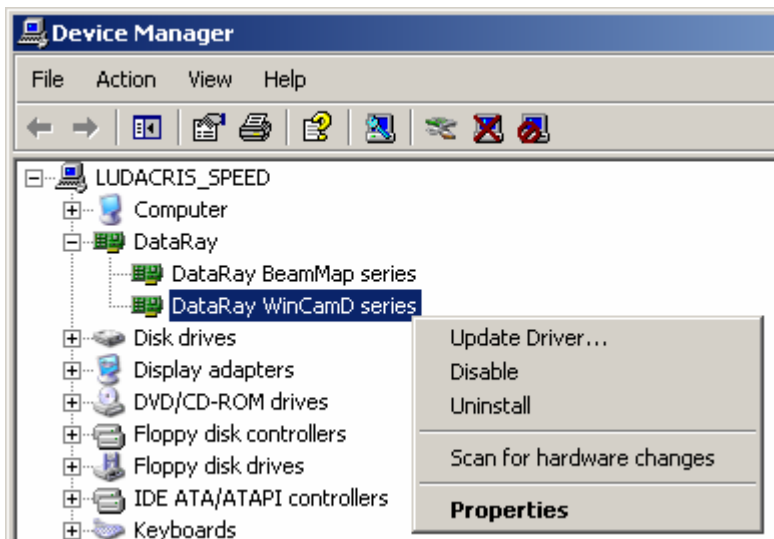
Device Manager

File Action View Help

LUDACRIS_SPEED
Computer
DataRay
DataRay BeamMap series
DataRay WinCamD series
Disk drives
Display adapters
DVD/CD-ROM drives
Floppy disk controllers
Floppy disk drives
IDE ATA/ATAPI controllers
Keyboards

Update Driver...
Disable
Uninstall
Scan for hardware changes
Properties